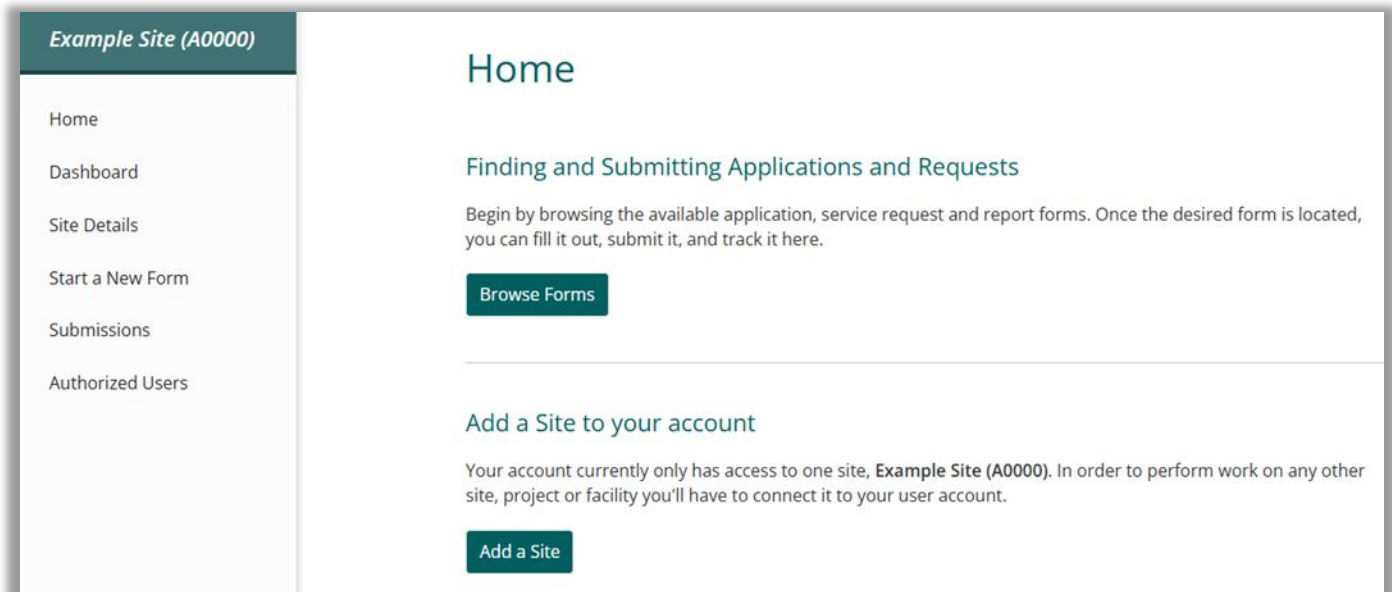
Example Site (A0000)

Home

Dashboard

Site Details

Start a New Form

Submissions

Authorized Users

Home

Finding and Submitting Applications and Requests

Begin by browsing the available application, service request and report forms. Once the desired form is located, you can fill it out, submit it, and track it here.

Browse Forms

Add a Site to your account

Your account currently only has access to one site, Example Site (A0000). In order to perform work on any other site, project or facility you'll have to connect it to your user account.

Add a Site